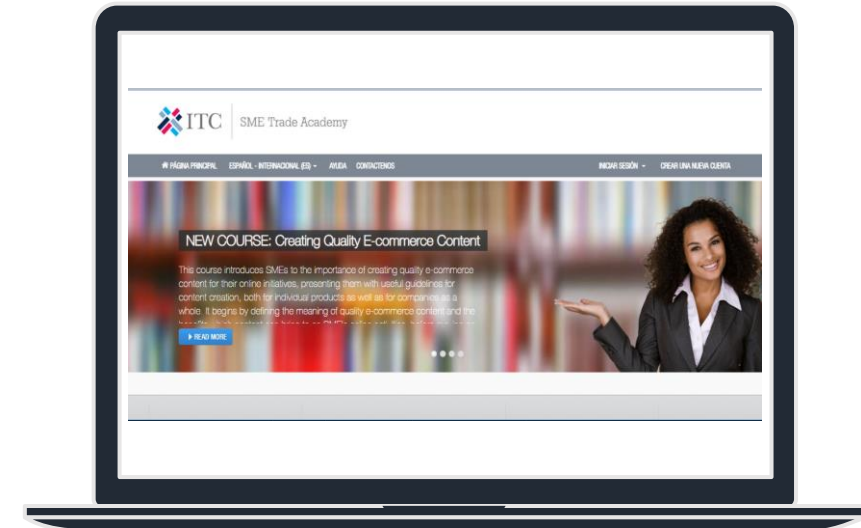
ITC | SME Trade Academy

PÁGINA PRINCIPAL   ESPAÑOL - INTERNACIONAL (ES)   AYUDA   CONTACTENOS   INICIAR SESIÓN   CREAR UNA NUEVA CUENTA

NEW COURSE: Creating Quality E-commerce Content

This course introduces SMEs to the importance of creating quality e-commerce content for their online initiatives, presenting them with useful guidelines for content creation, both for individual products as well as for companies as a whole. It begins by defining the meaning of quality e-commerce content and the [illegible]

READ MORE